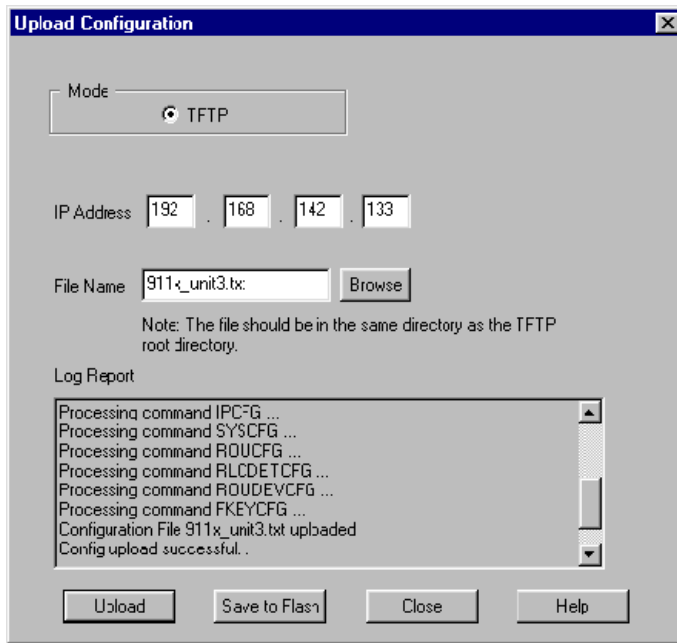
Upload Configuration

Mode
TFTP

IP Address 192 . 168 . 142 . 133

File Name 911x_unit3.tx: Browse

Note: The file should be in the same directory as the TFTP root directory.

Log Report

Processing command IPCFG ...
Processing command SYSCFG ...
Processing command ROUCFG ...
Processing command RLCDETCFG ...
Processing command ROUDEVCFG ...
Processing command FKEYCFG ...
Configuration File 911x_unit3.txt uploaded
Config upload successful. .

Upload Save to Flash Close Help